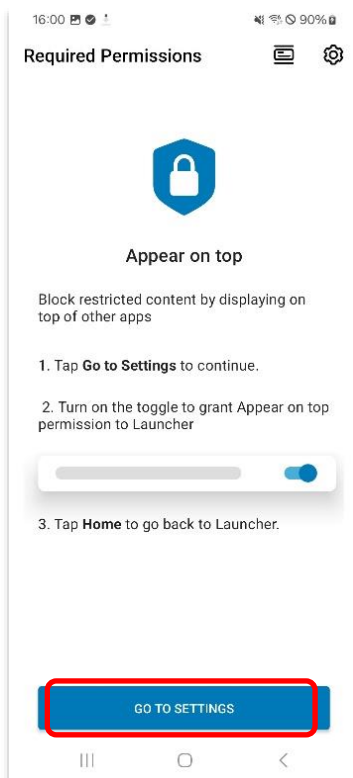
16:00 90%

Required Permissions

Appear on top

Block restricted content by displaying on top of other apps

1. Tap **Go to Settings** to continue.

2. Turn on the toggle to grant Appear on top permission to Launcher

3. Tap **Home** to go back to Launcher.

GO TO SETTINGS